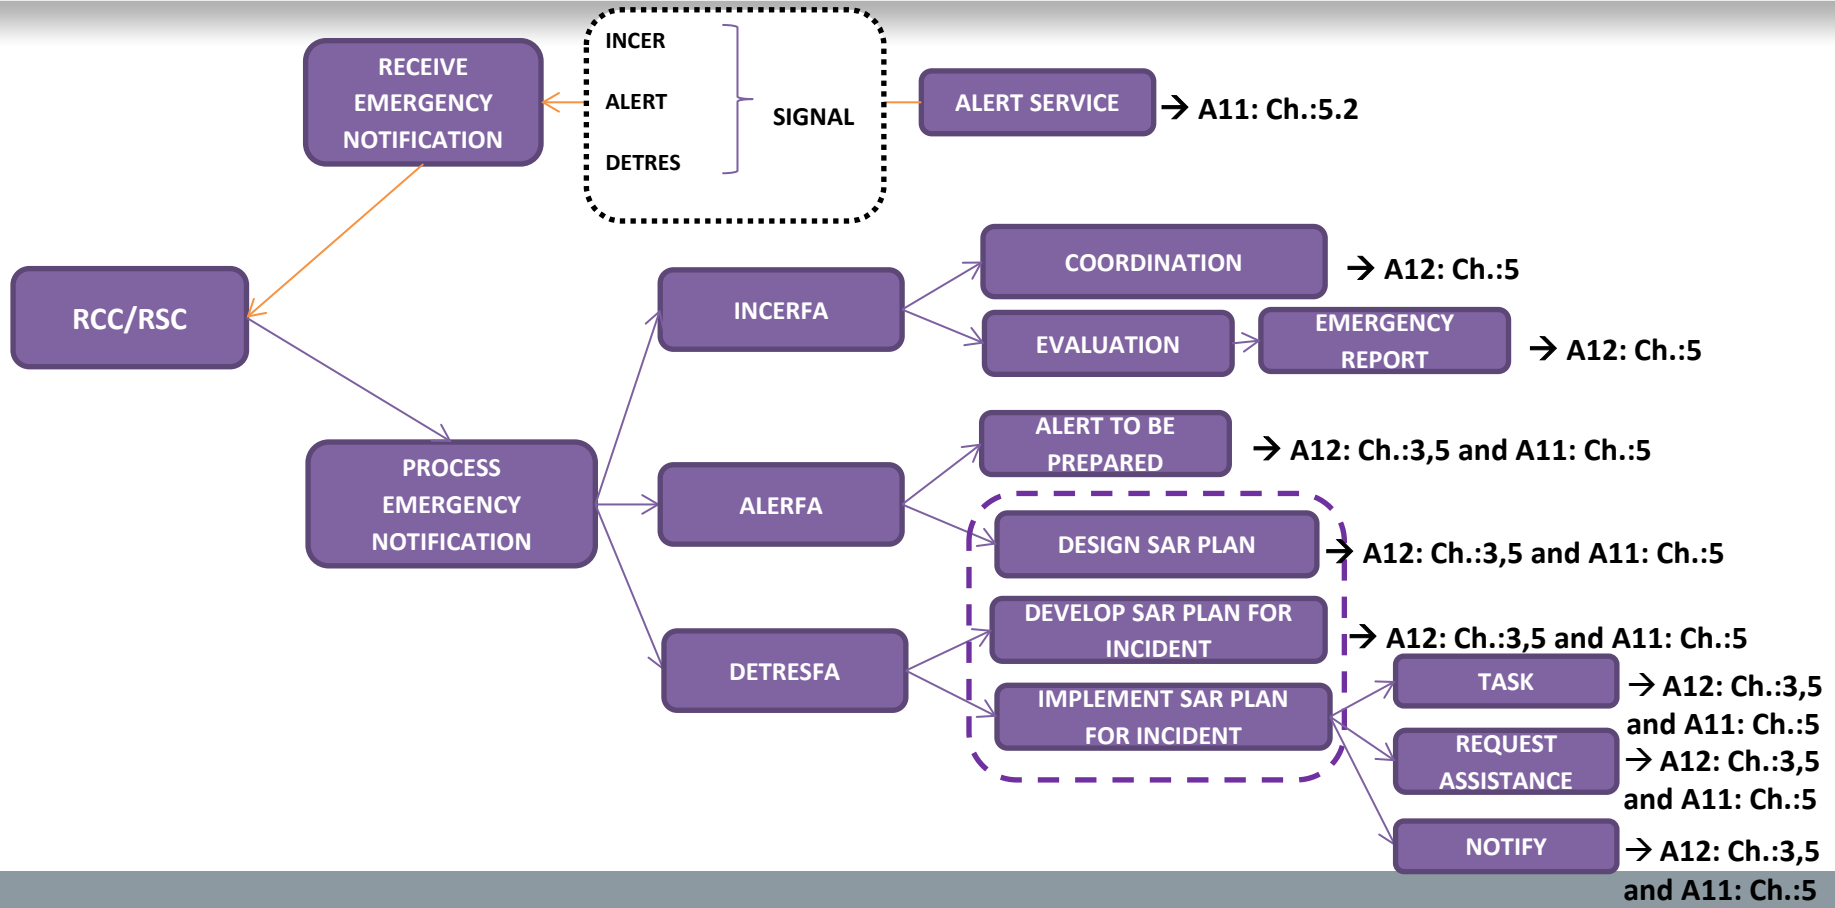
RECEIVE EMERGENCY NOTIFICATION

INCER
ALERT
DETRES
SIGNAL

ALERT SERVICE → A11: Ch.:5.2

RCC/RSC

COORDINATION → A12: Ch.:5

INCERFA

EVALUATION

EMERGENCY REPORT → A12: Ch.:5

PROCESS EMERGENCY NOTIFICATION

ALERT TO BE PREPARED → A12: Ch.:3,5 and A11: Ch.:5

ALERFA

DESIGN SAR PLAN → A12: Ch.:3,5 and A11: Ch.:5

DEVELOP SAR PLAN FOR INCIDENT → A12: Ch.:3,5 and A11: Ch.:5

DETRESFA

TASK → A12: Ch.:3,5 and A11: Ch.:5

IMPLEMENT SAR PLAN FOR INCIDENT

REQUEST ASSISTANCE → A12: Ch.:3,5 and A11: Ch.:5

NOTIFY → A12: Ch.:3,5 and A11: Ch.:5